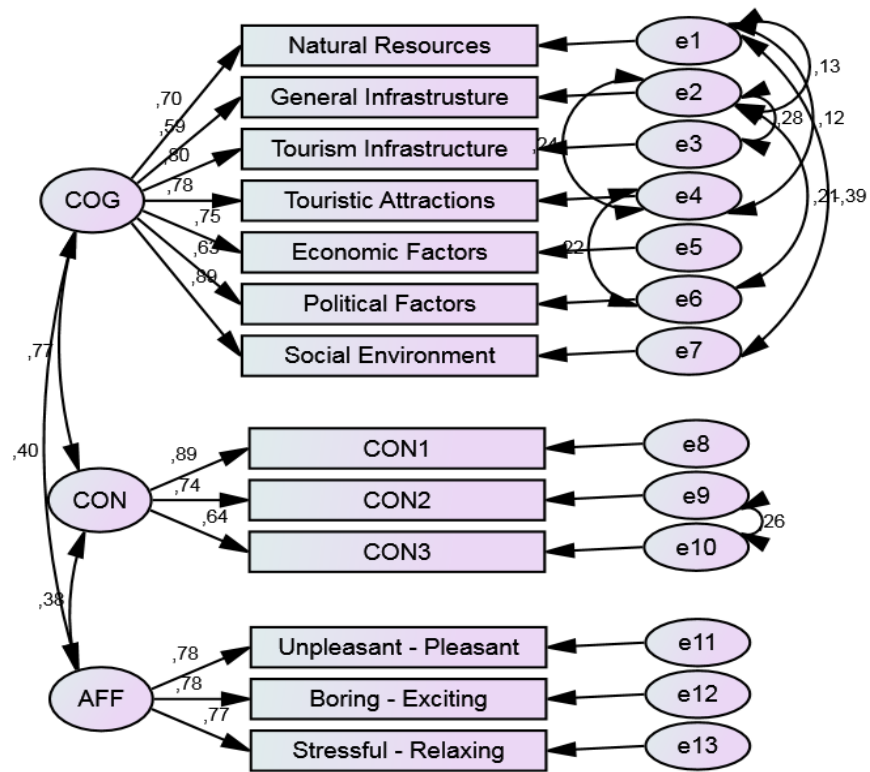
Natural Resources
General Infrastrusture
Tourism Infrastructure
Touristic Attractions
Economic Factors
Political Factors
Social Environment

e1
e2
e3
e4
e5
e6
e7

,13
,28
,12
,24
,21
,39
,22

COG
,70
,59
,80
,78
,75
,63
,89

,77
,40

CON
,89
,74
,64
CON1
CON2
CON3
e8
e9
e10
,26

,38

AFF
,78
,78
,77
Unpleasant - Pleasant
Boring - Exciting
Stressful - Relaxing
e11
e12
e13